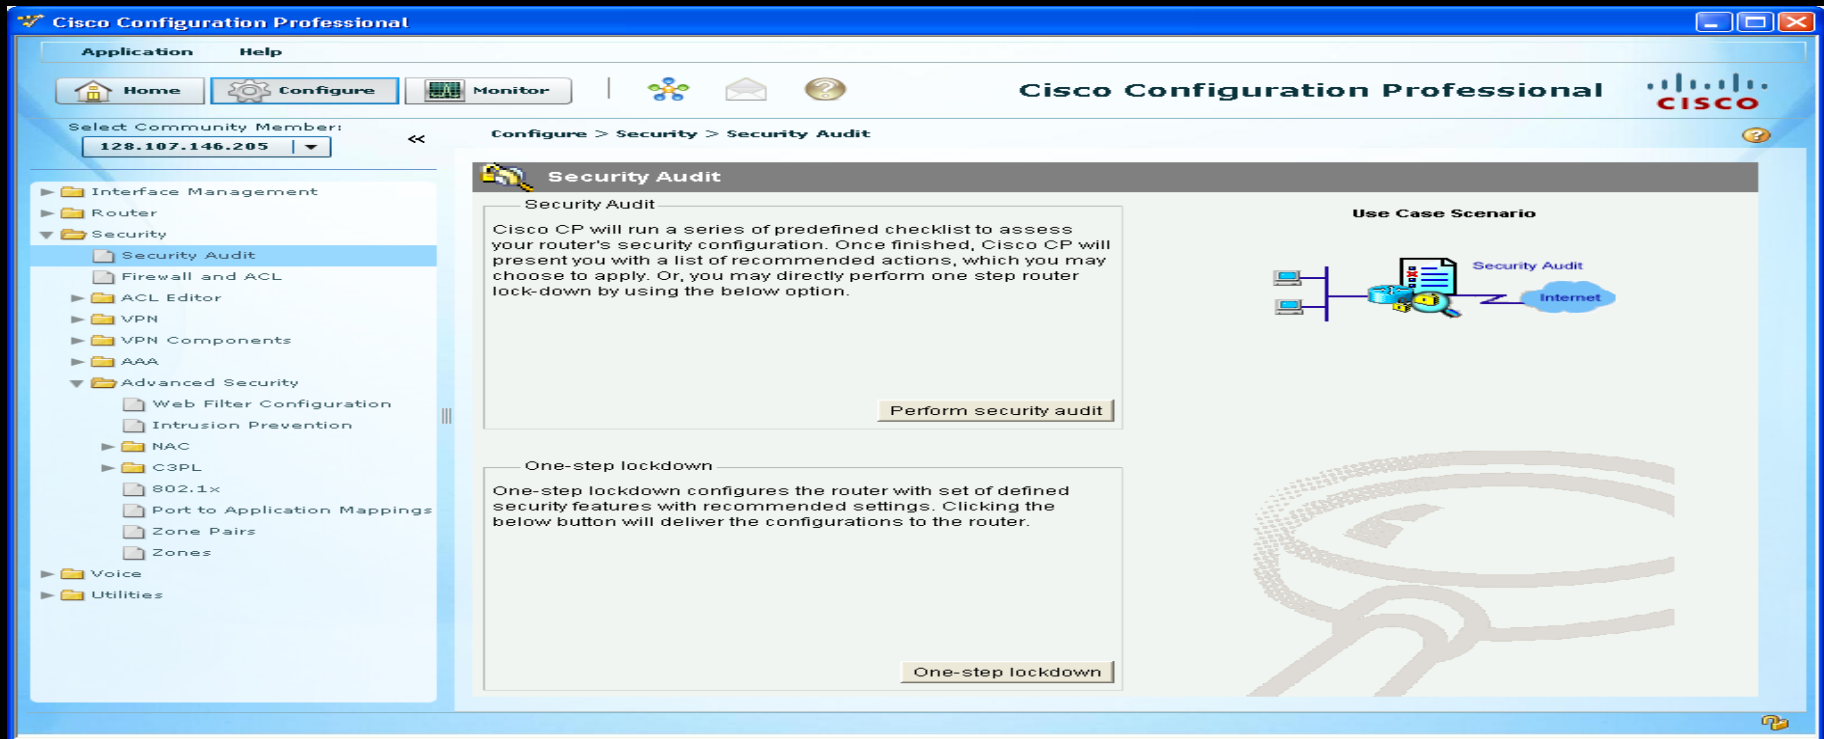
Cisco Configuration Professional

Application Help

Home Configure Monitor

Cisco Configuration Professional

cisco

Select Community Member:

128.107.146.205

<<

Configure > Security > Security Audit

Interface Management
Router
Security
Security Audit
Firewall and ACL
ACL Editor
VPN
VPN Components
AAA
Advanced Security
Web Filter Configuration
Intrusion Prevention
NAC
C3PL
802.1x
Port to Application Mappings
Zone Pairs
Zones
Voice
Utilities

Security Audit

Security Audit

Cisco CP will run a series of predefined checklist to assess your router's security configuration. Once finished, Cisco CP will present you with a list of recommended actions, which you may choose to apply. Or, you may directly perform one step router lock-down by using the below option.

Perform security audit

Use Case Scenario

Security Audit

Internet

One-step lockdown

One-step lockdown configures the router with set of defined security features with recommended settings. Clicking the below button will deliver the configurations to the router.

One-step lockdown